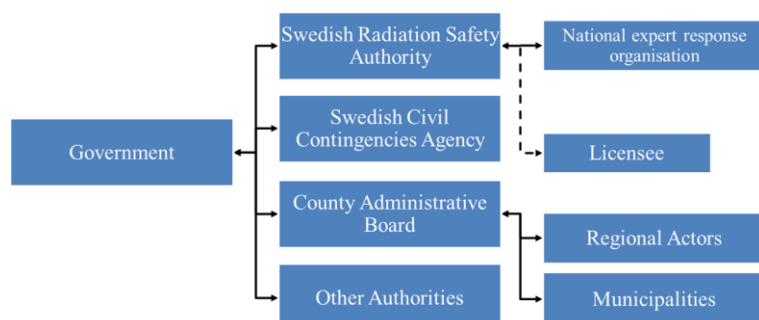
Government

Swedish Radiation Safety Authority

Swedish Civil Contingencies Agency

County Administrative Board

Other Authorities

National expert response organisation

Licensee

Regional Actors

Municipalities